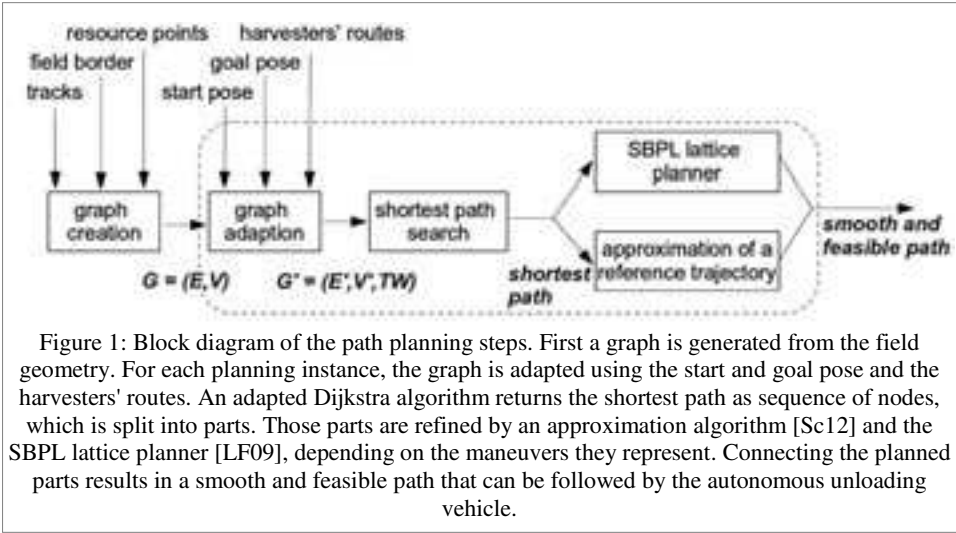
resource points
harvesters' routes
field border
goal pose
tracks
start pose

graph creation
graph adaption
shortest path search
SBPL lattice planner
approximation of a reference trajectory
smooth and feasible path
shortest path

$G = (E,V)$
$G' = (E',V',TW)$

Figure 1: Block diagram of the path planning steps. First a graph is generated from the field geometry. For each planning instance, the graph is adapted using the start and goal pose and the harvesters' routes. An adapted Dijkstra algorithm returns the shortest path as sequence of nodes, which is split into parts. Those parts are refined by an approximation algorithm [Sc12] and the SBPL lattice planner [LF09], depending on the maneuvers they represent. Connecting the planned parts results in a smooth and feasible path that can be followed by the autonomous unloading vehicle.